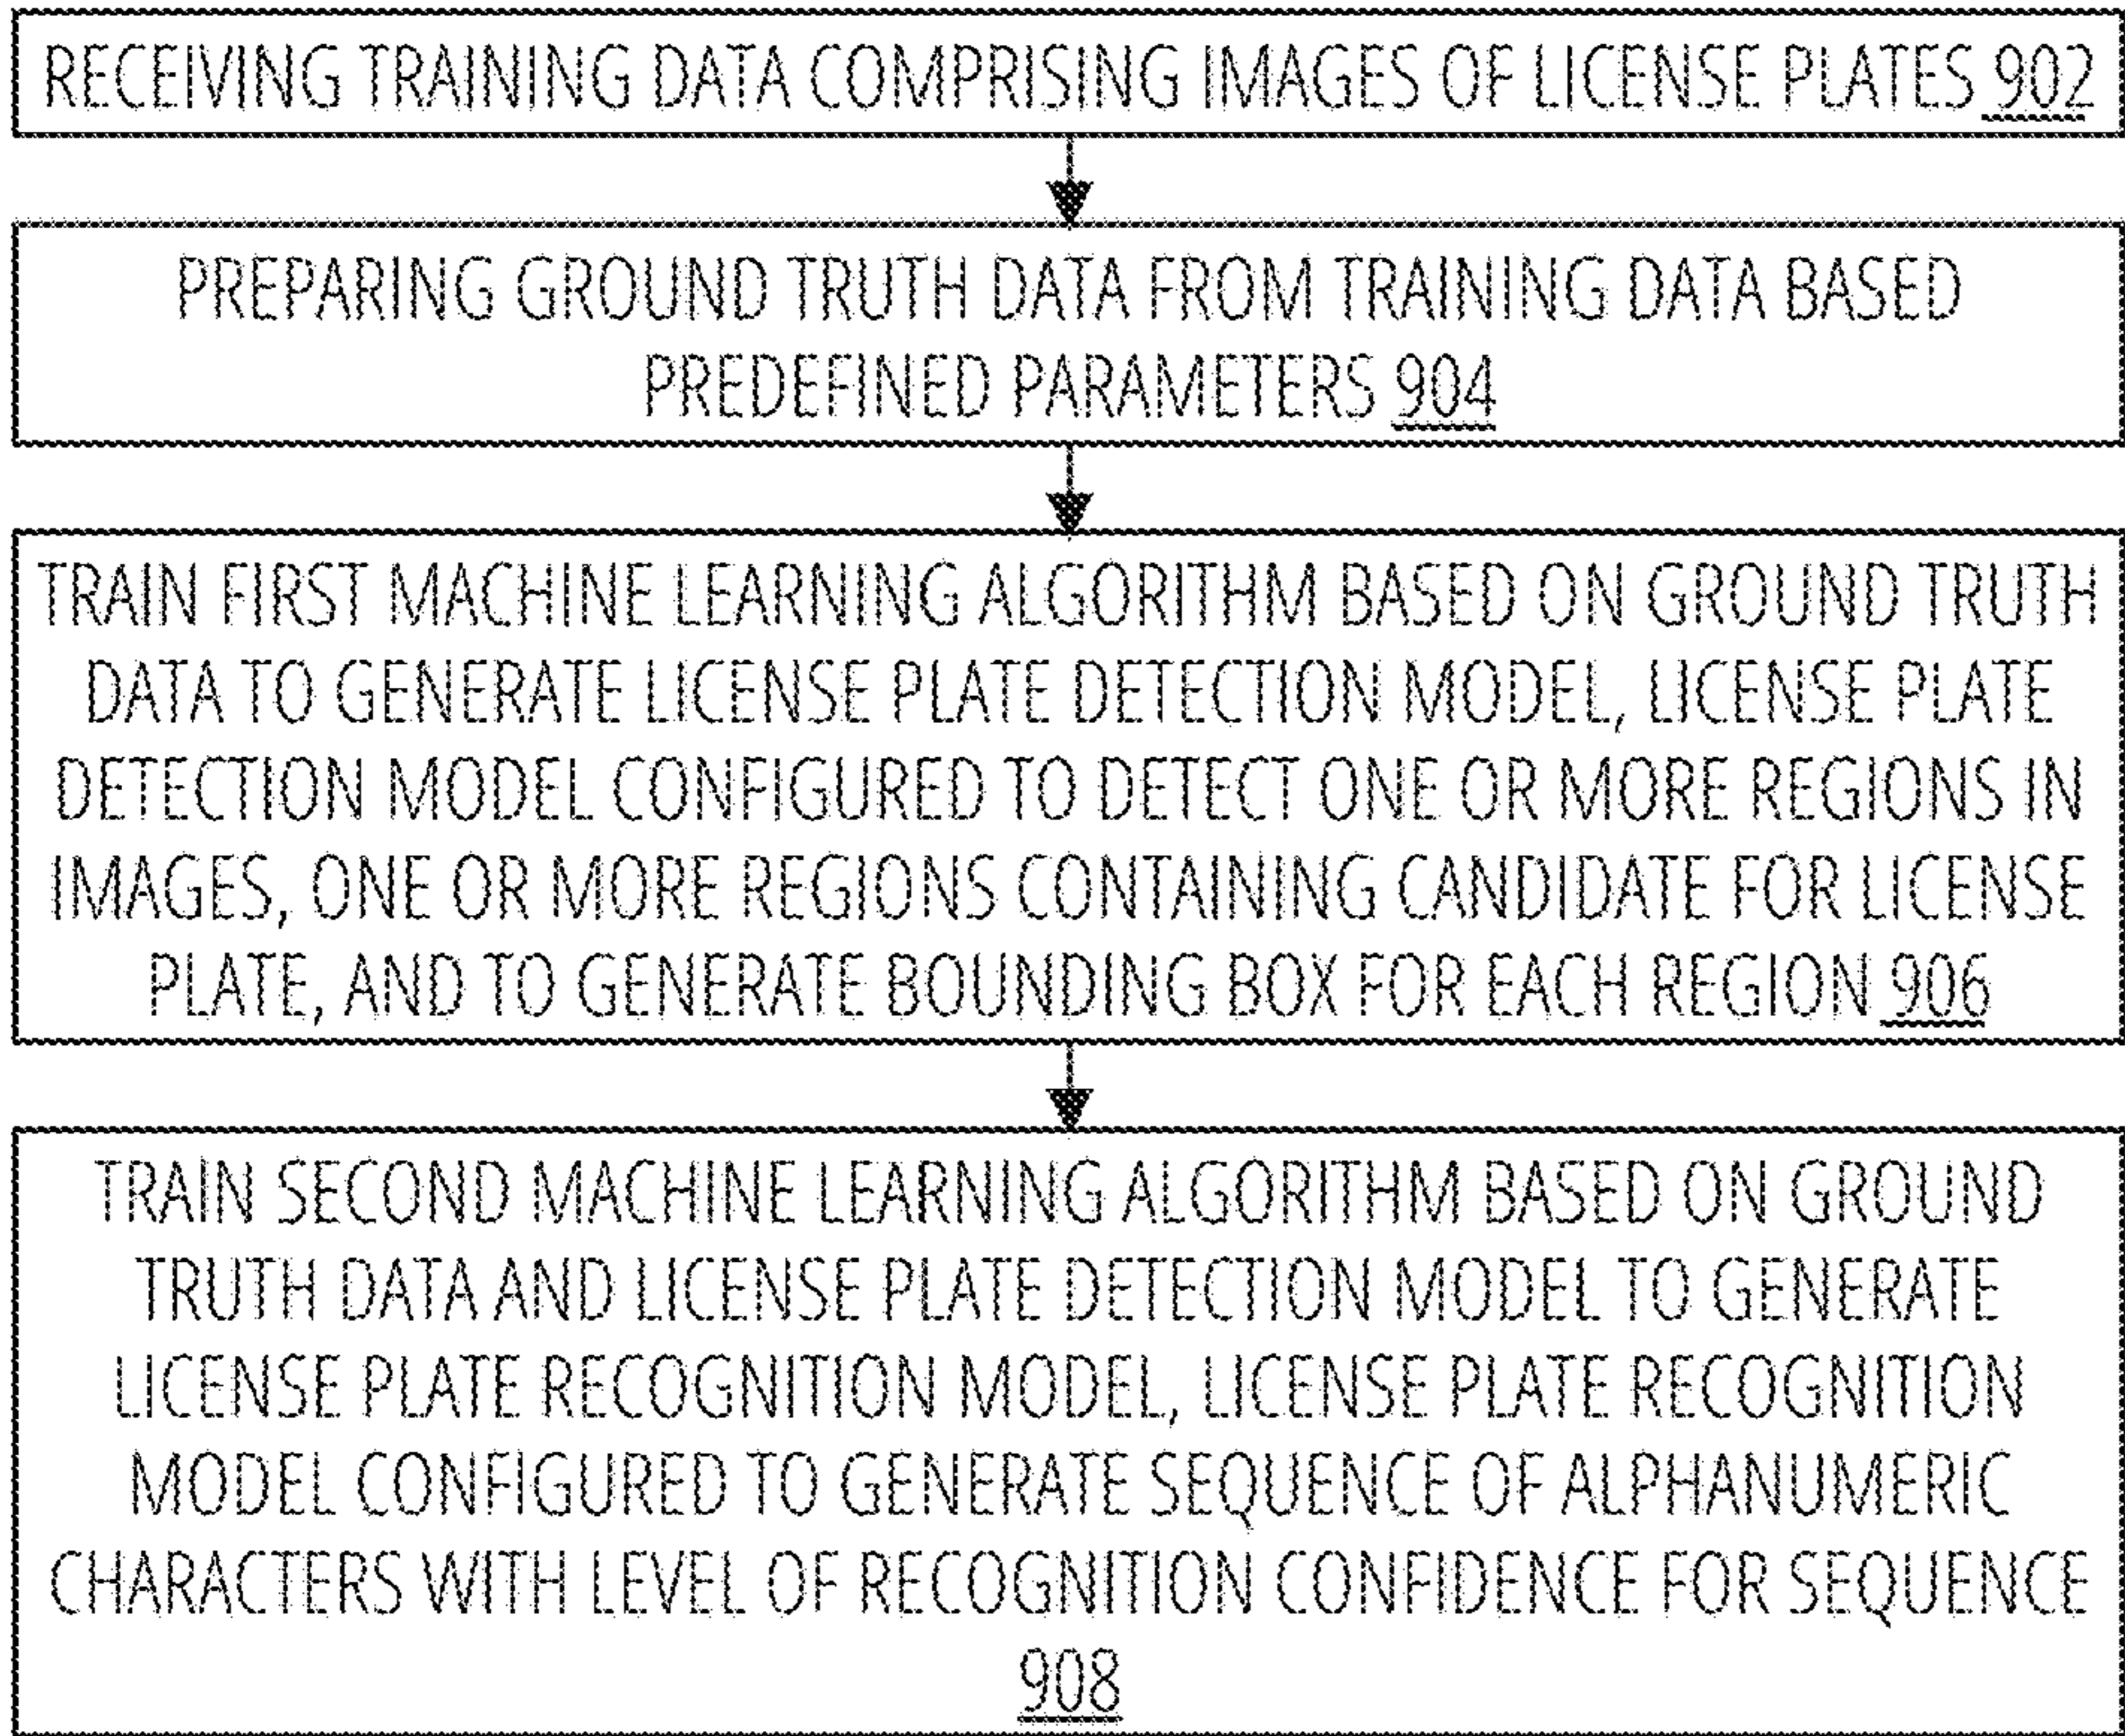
RECEIVING TRAINING DATA COMPRISING IMAGES OF LICENSE PLATES 902

PREPARING GROUND TRUTH DATA FROM TRAINING DATA BASED PREDEFINED PARAMETERS 904

TRAIN FIRST MACHINE LEARNING ALGORITHM BASED ON GROUND TRUTH DATA TO GENERATE LICENSE PLATE DETECTION MODEL, LICENSE PLATE DETECTION MODEL CONFIGURED TO DETECT ONE OR MORE REGIONS IN IMAGES, ONE OR MORE REGIONS CONTAINING CANDIDATE FOR LICENSE PLATE, AND TO GENERATE BOUNDING BOX FOR EACH REGION 906

TRAIN SECOND MACHINE LEARNING ALGORITHM BASED ON GROUND TRUTH DATA AND LICENSE PLATE DETECTION MODEL TO GENERATE LICENSE PLATE RECOGNITION MODEL, LICENSE PLATE RECOGNITION MODEL CONFIGURED TO GENERATE SEQUENCE OF ALPHANUMERIC CHARACTERS WITH LEVEL OF RECOGNITION CONFIDENCE FOR SEQUENCE 908